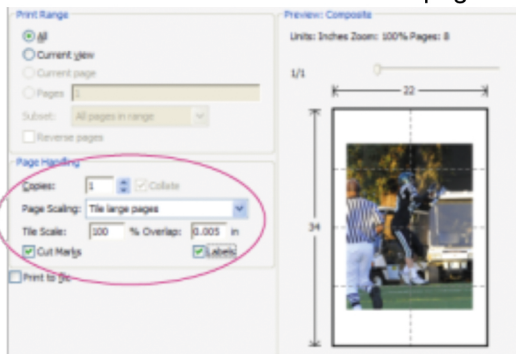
Print Range
All
Current view
Current page
Pages 1
Subset: All pages in range
Reverse pages

Page Handling
Copies: 1 Collate
Page Scaling: Tile large pages
Tile Scale: 100 % Overlap: 0.005 in
Cut Marks
Labels

Print to file

Preview: Composite
Units: Inches Zoom: 100% Pages: 8
1/1
22
34